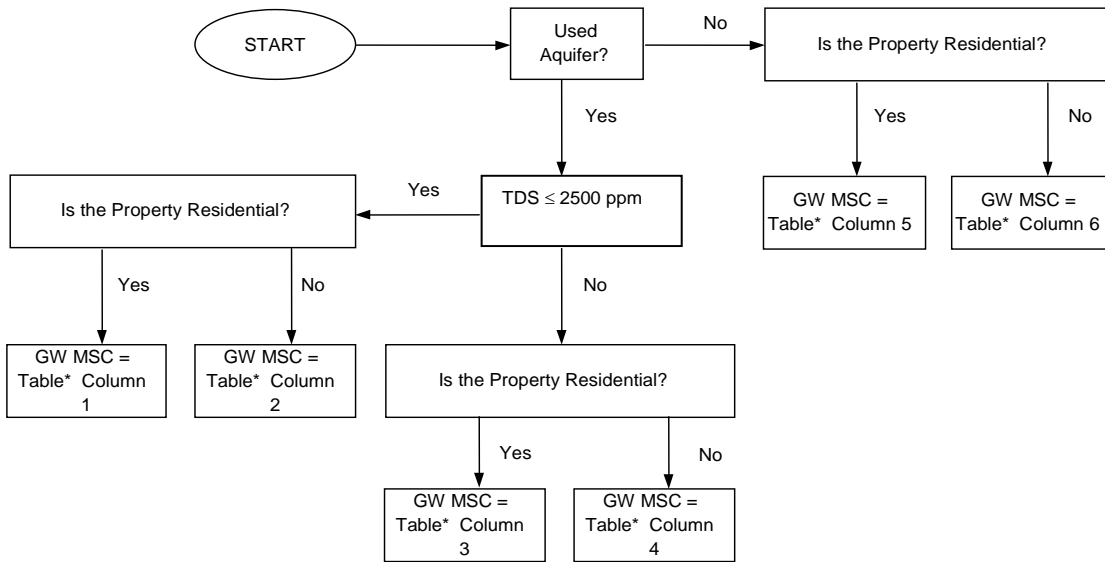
START

Used Aquifer?

No

Is the Property Residential?

Yes

No

GW MSC = Table* Column 5

GW MSC = Table* Column 6

Yes

Yes

Is the Property Residential?

TDS $\leq$ 2500 ppm

Yes

No

No

GW MSC = Table* Column 1

GW MSC = Table* Column 2

Is the Property Residential?

Yes

No

GW MSC = Table* Column 3

GW MSC = Table* Column 4